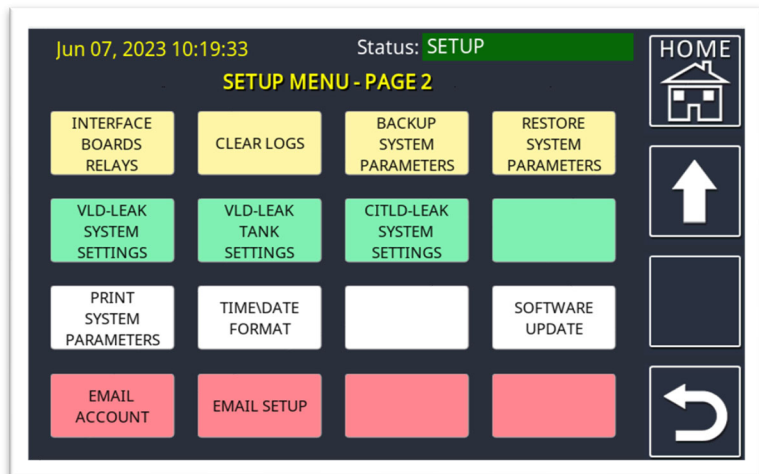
Jun 07, 2023 10:19:33

Status: SETUP

HOME

SETUP MENU - PAGE 2

INTERFACE BOARDS RELAYS

CLEAR LOGS

BACKUP SYSTEM PARAMETERS

RESTORE SYSTEM PARAMETERS

VLD-LEAK SYSTEM SETTINGS

VLD-LEAK TANK SETTINGS

CITLD-LEAK SYSTEM SETTINGS

PRINT SYSTEM PARAMETERS

TIME\DATE FORMAT

SOFTWARE UPDATE

EMAIL ACCOUNT

EMAIL SETUP